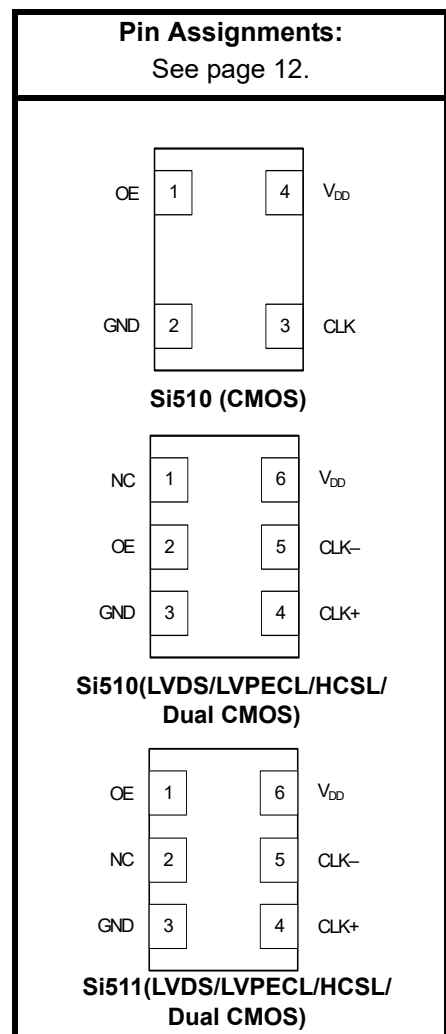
Pin Assignments:
See page 12.

OE 1 4 $V_{DD}$
GND 2 3 CLK

Si510 (CMOS)

NC 1 6 $V_{DD}$
OE 2 5 CLK–
GND 3 4 CLK+

Si510(LVDS/LVPECL/HCSL/ Dual CMOS)

OE 1 6 $V_{DD}$
NC 2 5 CLK–
GND 3 4 CLK+

Si511(LVDS/LVPECL/HCSL/ Dual CMOS)